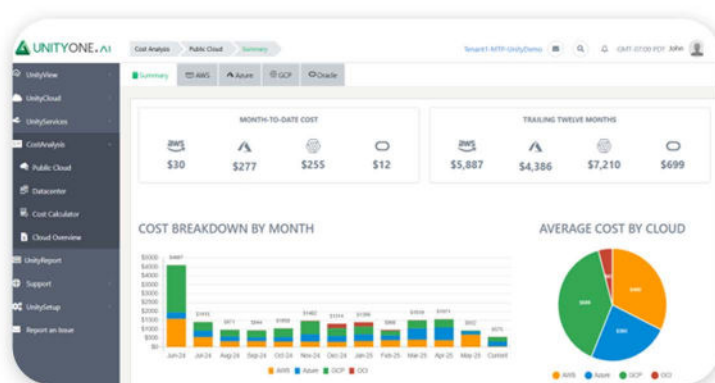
UNITYONE.AI

Cost Analysis | Public Cloud | Summary

Tenant1-MTP-UnityDemo | GMT-07:00 PDT | John

UnityView
UnityCloud
UnityServices
CostAnalysis
Public Cloud
Datacenter
Cost Calculator
Cloud Overview
UnityReport
Support
UnitySetup
Report an Issue

Summary | AWS | Azure | GCP | Oracle

MONTH-TO-DATE COST

| aws | A | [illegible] | O |
|---|---|---|---|
| $30 | $277 | $255 | $12 |

TRAILING TWELVE MONTHS

| aws | A | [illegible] | O |
|---|---|---|---|
| $5,887 | $4,386 | $7,210 | $699 |

COST BREAKDOWN BY MONTH

$5000
$4500
$4000
$3500
$3000
$2500
$2000
$1500
$1000
$500
$0

$4497 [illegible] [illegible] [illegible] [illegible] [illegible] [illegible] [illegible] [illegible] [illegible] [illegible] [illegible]

Jun-24 Jul-24 Aug-24 Sep-24 Oct-24 Nov-24 Dec-24 Jan-25 Feb-25 Mar-25 Apr-25 May-25 Current

AWS Azure GCP OCI

AVERAGE COST BY CLOUD

AWS Azure GCP OCI